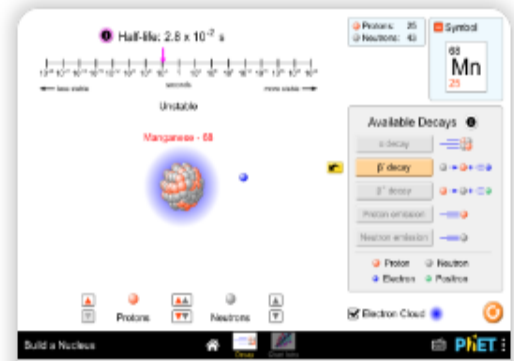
Half-life: $2.8 \times 10^{-1}$ s

seconds

less stable

more stable

Unstable

Manganese - 68

Protons: 25
Neutrons: 43

Symbol

68
Mn
25

Available Decays

α decay

β⁻ decay

β⁺ decay

Proton emission

Neutron emission

Proton
Neutron
Electron
Positron

Protons

Neutrons

Electron Cloud

Build a Nucleus

Decay

Chart Intro

PhET